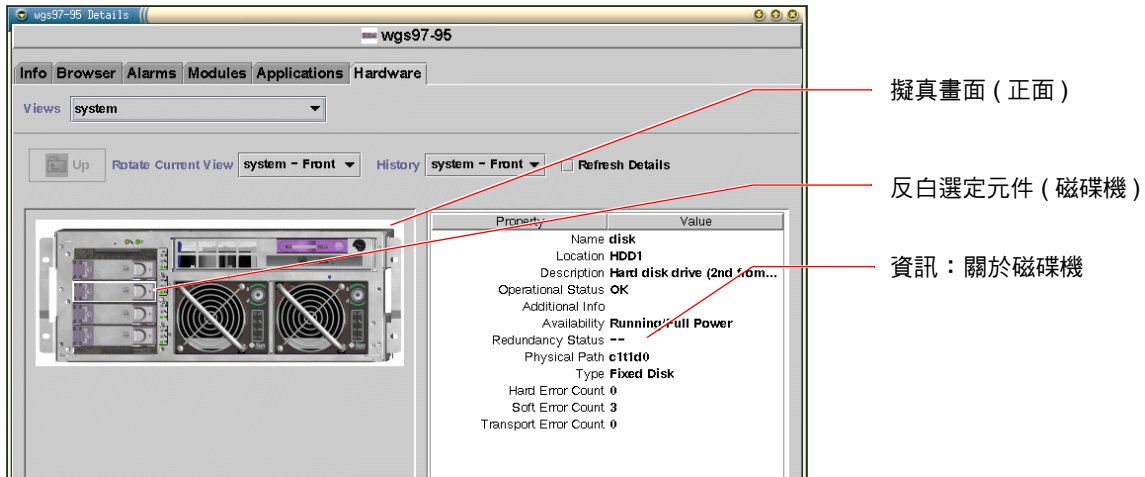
wgs97-95 Details

wgs97-95

Info Browser Alarms Modules Applications Hardware

Views system

Up Rotate Current View system - Front History system - Front Refresh Details

| Property | Value |
|---|---|
| Name | disk |
| Location | HDD1 |
| Description | Hard disk drive (2nd from... |
| Operational Status | OK |
| Additional Info | |
| Availability | Running/Full Power |
| Redundancy Status | -- |
| Physical Path | c1t1d0 |
| Type | Fixed Disk |
| Hard Error Count | 0 |
| Soft Error Count | 3 |
| Transport Error Count | 0 |

擬真畫面 ( 正面 )

反白選定元件 ( 磁碟機 )

資訊：關於磁碟機